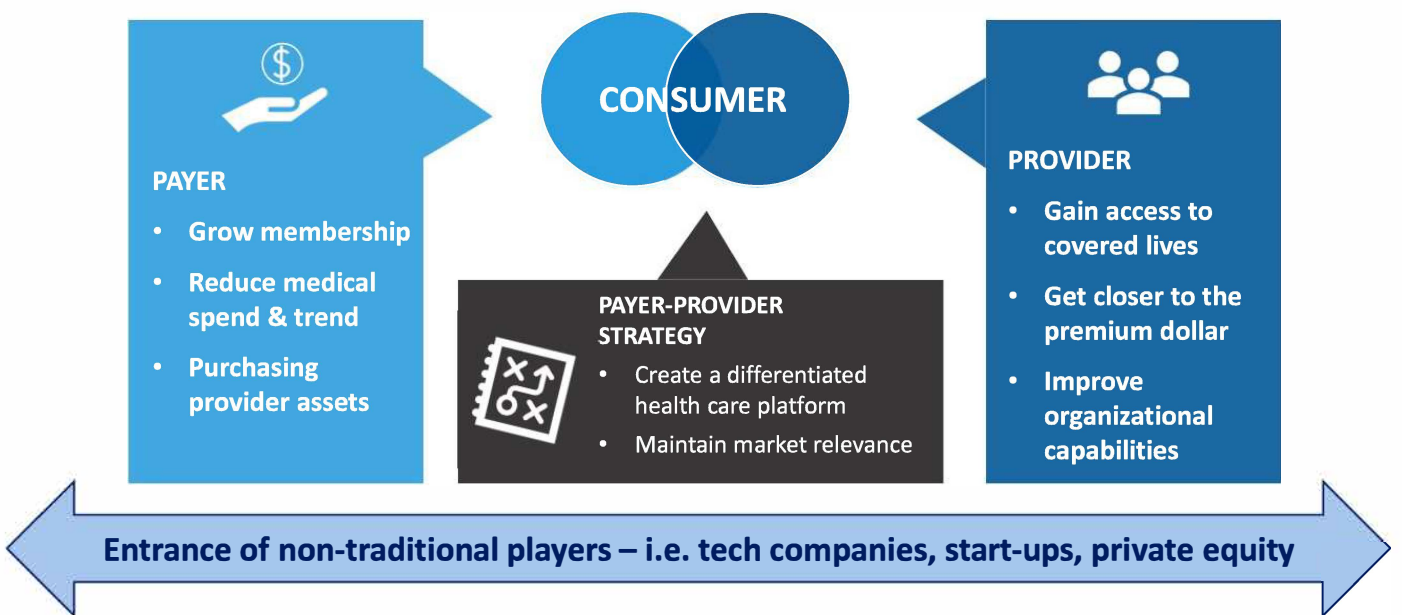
CONSUMER

PAYER

- Grow membership
- Reduce medical spend & trend
- Purchasing provider assets

PAYER-PROVIDER STRATEGY

- Create a differentiated health care platform
- Maintain market relevance

PROVIDER

- Gain access to covered lives
- Get closer to the premium dollar
- Improve organizational capabilities

Entrance of non-traditional players – i.e. tech companies, start-ups, private equity